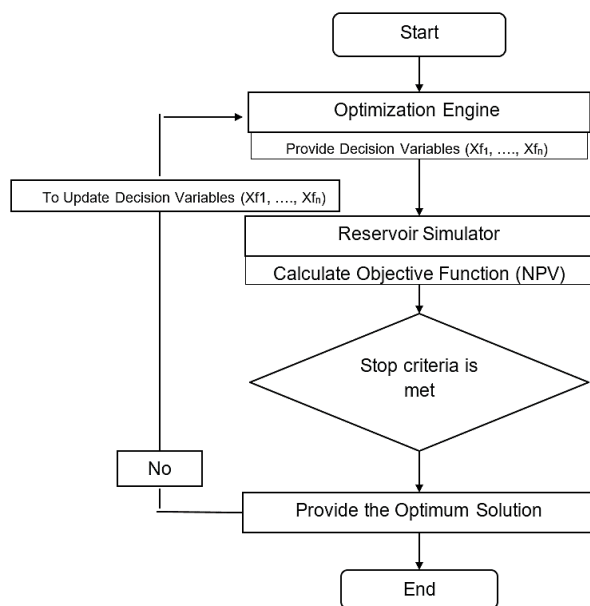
Start

Optimization Engine

Provide Decision Variables ($Xf_1$, …., $Xf_n$)

To Update Decision Variables (Xf1, …., $Xf_n$)

Reservoir Simulator

Calculate Objective Function (NPV)

Stop criteria is met

No

Provide the Optimum Solution

End